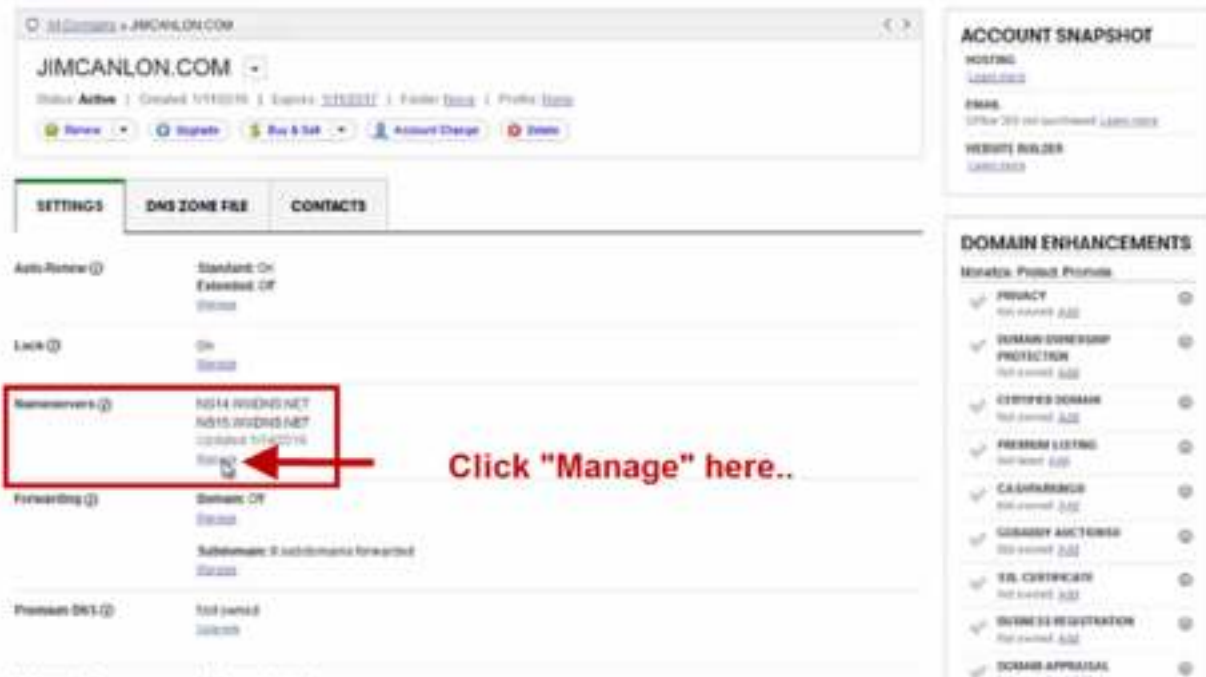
All Domains » JIMCANLON.COM

JIMCANLON.COM

Status: Active | Created: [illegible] | Expires: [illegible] | Folder: None | Profile: None

Renew | Upgrade | Buy & Sell | Account Change | Delete

SETTINGS | DNS ZONE FILE | CONTACTS

Auto-Renew

Standard: On
Extended: Off
Manage

Lock

On
Manage

Nameservers

NS14.WIXDNS.NET
NS15.WIXDNS.NET
Updated: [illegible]
Manage

Click "Manage" here..

Forwarding

Domain: Off
Manage

Subdomain: 0 subdomains forwarded
Manage

Premium DNS

Not owned
Upgrade

ACCOUNT SNAPSHOT

HOSTING
Learn more

EMAIL
Office 365 not purchased Learn more

WEBSITE BUILDER
Learn more

DOMAIN ENHANCEMENTS

Monetize. Protect. Promote.

PRIVACY
Not owned Add

DOMAIN OWNERSHIP PROTECTION
Not owned Add

CERTIFIED DOMAIN
Not owned Add

PREMIUM LISTING
Not listed Add

CASHPARKING
Not owned Add

GODADDY AUCTIONS
Not owned Add

SSL CERTIFICATE
Not owned Add

BUSINESS REGISTRATION
Not owned Add

DOMAIN APPRAISAL